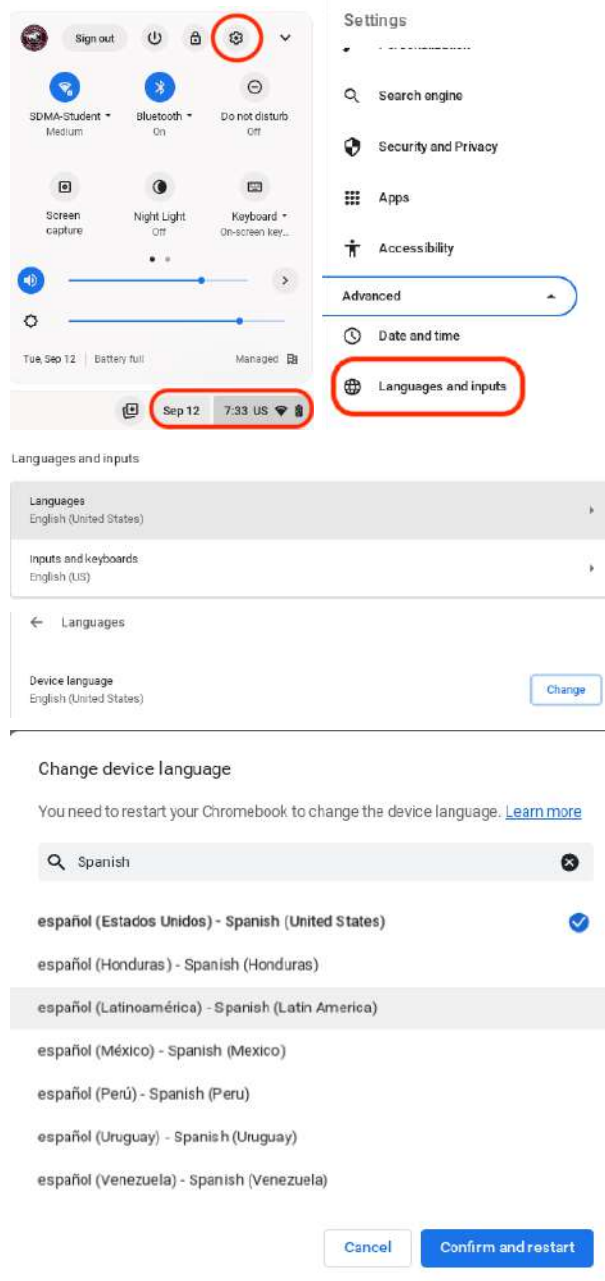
Sign out

SDMA-Student
Medium

Bluetooth
On

Do not disturb
Off

Screen capture

Night Light
Off

Keyboard
On-screen key...

Tue, Sep 12 | Battery full

Managed

Sep 12 7:33 US

Settings

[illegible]

Search engine

Security and Privacy

Apps

Accessibility

Advanced

Date and time

Languages and inputs

Languages and inputs

Languages
English (United States)

Inputs and keyboards
English (US)

Languages

Device language
English (United States)

Change

Change device language

You need to restart your Chromebook to change the device language. Learn more

Spanish

español (Estados Unidos) - Spanish (United States)

español (Honduras) - Spanish (Honduras)

español (Latinoamérica) - Spanish (Latin America)

español (México) - Spanish (Mexico)

español (Perú) - Spanish (Peru)

español (Uruguay) - Spanish (Uruguay)

español (Venezuela) - Spanish (Venezuela)

Cancel

Confirm and restart